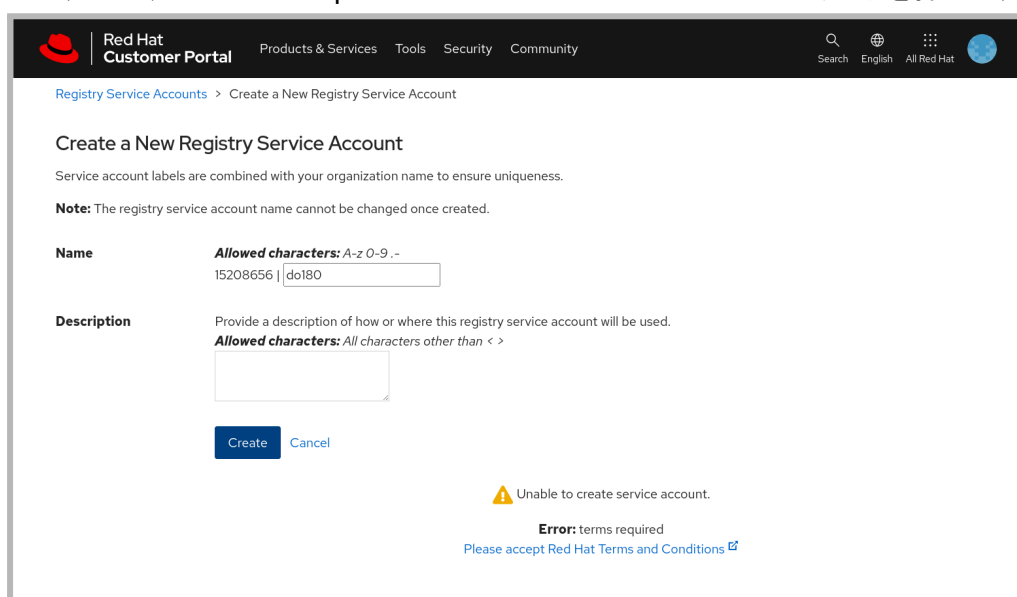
Red Hat
Customer Portal

Products & Services Tools Security Community

Search English All Red Hat

Registry Service Accounts > Create a New Registry Service Account

Create a New Registry Service Account

Service account labels are combined with your organization name to ensure uniqueness.

**Note:** The registry service account name cannot be changed once created.

**Name**

***Allowed characters:*** *A-z 0-9 .-*

15208656 | do180

**Description**

Provide a description of how or where this registry service account will be used.

***Allowed characters:*** *All characters other than < >*

Create Cancel

Unable to create service account.

**Error:** terms required

Please accept Red Hat Terms and Conditions